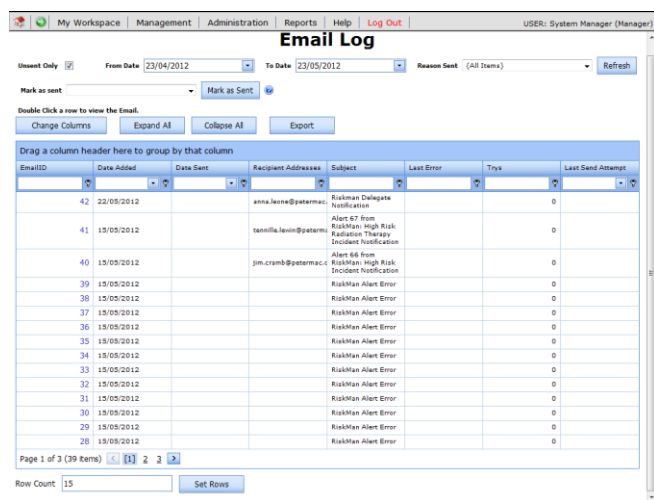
My Workspace | Management | Administration | Reports | Help | Log Out

USER: System Manager (Manager)

Email Log

Unsent Only ☑ From Date 23/04/2012 To Date 23/05/2012 Reason Sent (All Items) Refresh

Mark as sent Mark as Sent

Double Click a row to view the Email.

Change Columns Expand All Collapse All Export

Drag a column header here to group by that column

| EmailID | Date Added | Date Sent | Recipient Addresses | Subject | Last Error | Trys | Last Send Attempt |
|---|---|---|---|---|---|---|---|
| 42 | 22/05/2012 | | anna.leone@petermac | Riskman Delegate Notification | | 0 | |
| 41 | 15/05/2012 | | tannilla.lewin@petermac | Alert 67 from RiskMan: High Risk Radiation Therapy Incident Notification | | 0 | |
| 40 | 15/05/2012 | | jim.cramb@petermac.c | Alert 66 from RiskMan: High Risk Incident Notification | | 0 | |
| 39 | 15/05/2012 | | | RiskMan Alert Error | | 0 | |
| 38 | 15/05/2012 | | | RiskMan Alert Error | | 0 | |
| 37 | 15/05/2012 | | | RiskMan Alert Error | | 0 | |
| 36 | 15/05/2012 | | | RiskMan Alert Error | | 0 | |
| 35 | 15/05/2012 | | | RiskMan Alert Error | | 0 | |
| 34 | 15/05/2012 | | | RiskMan Alert Error | | 0 | |
| 33 | 15/05/2012 | | | RiskMan Alert Error | | 0 | |
| 32 | 15/05/2012 | | | RiskMan Alert Error | | 0 | |
| 31 | 15/05/2012 | | | RiskMan Alert Error | | 0 | |
| 30 | 15/05/2012 | | | RiskMan Alert Error | | 0 | |
| 29 | 15/05/2012 | | | RiskMan Alert Error | | 0 | |
| 28 | 15/05/2012 | | | RiskMan Alert Error | | 0 | |

Page 1 of 3 (39 items) < [1] 2 3 >

Row Count 15 Set Rows